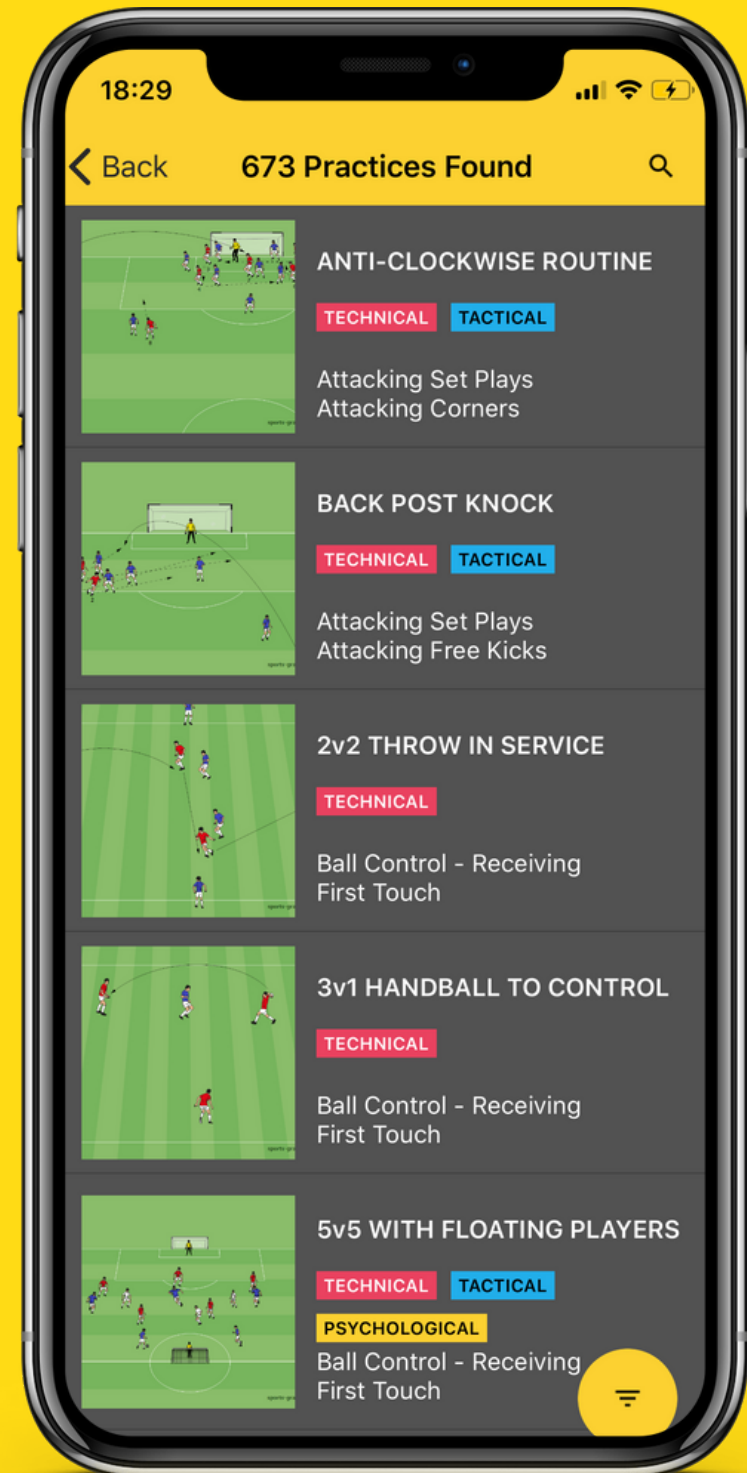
18:29

Back
673 Practices Found

ANTI-CLOCKWISE ROUTINE
TECHNICAL TACTICAL
Attacking Set Plays
Attacking Corners

BACK POST KNOCK
TECHNICAL TACTICAL
Attacking Set Plays
Attacking Free Kicks

2v2 THROW IN SERVICE
TECHNICAL
Ball Control - Receiving
First Touch

3v1 HANDBALL TO CONTROL
TECHNICAL
Ball Control - Receiving
First Touch

5v5 WITH FLOATING PLAYERS
TECHNICAL TACTICAL
PSYCHOLOGICAL
Ball Control - Receiving
First Touch